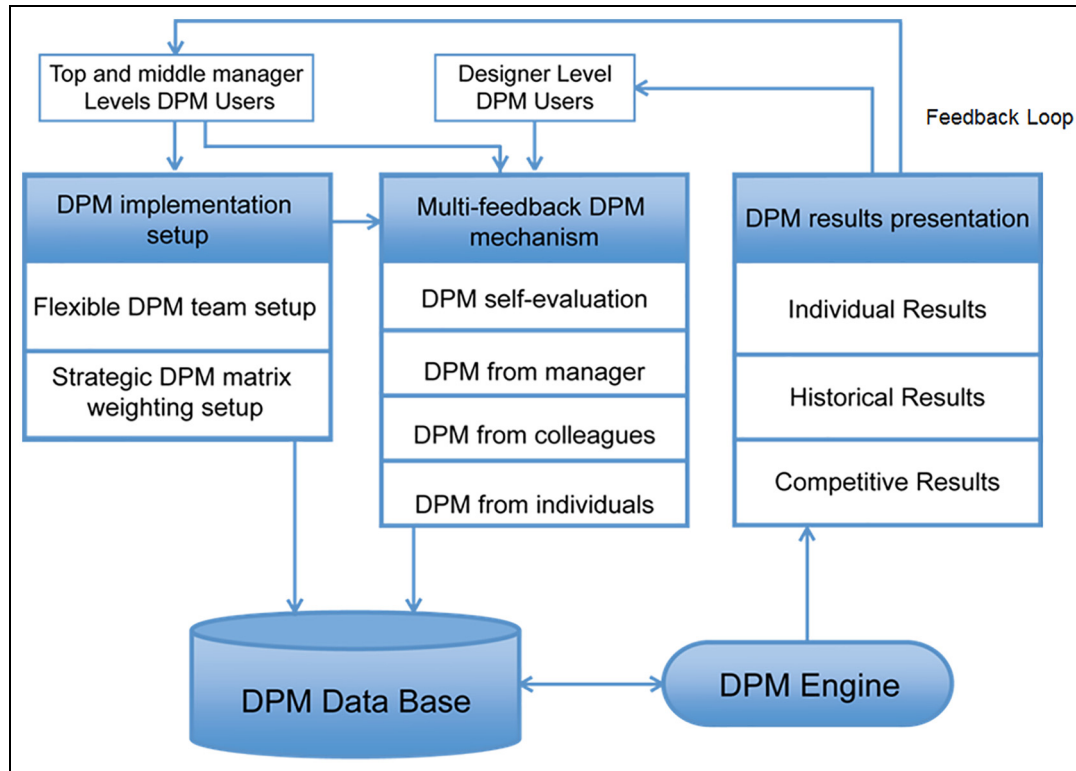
Top and middle manager Levels DPM Users

Designer Level DPM Users

Feedback Loop

DPM implementation setup

Flexible DPM team setup

Strategic DPM matrix weighting setup

Multi-feedback DPM mechanism

DPM self-evaluation

DPM from manager

DPM from colleagues

DPM from individuals

DPM results presentation

Individual Results

Historical Results

Competitive Results

DPM Data Base

DPM Engine